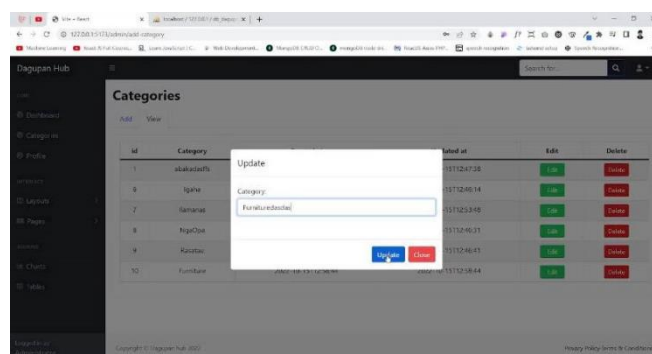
Dagupan Hub

Search for...

Dashboard

Categories

Profile

Layouts

Pages

Charts

Tables

Categories

Add View

| id | Category | | lated at | Edit | Delete |
|---|---|---|---|---|---|
| 1 | ubakadadfs | | -15 13:47:28 | Edit | Delete |
| 6 | Igaha | | -15 13:46:14 | Edit | Delete |
| 7 | Ilamanas | | -15 13:53:48 | Edit | Delete |
| 8 | NgaOza | | -15 13:46:31 | Edit | Delete |
| 9 | Kasatas | | -15 13:46:41 | Edit | Delete |
| 10 | Furniture | 2022-10-15 13:58:44 | 2022-10-15 13:58:44 | Edit | Delete |

Update

Category:

Furnituredasdas

Update Close

Copyright © Dagupan Hub 2022

Privacy Policy Terms & Conditions